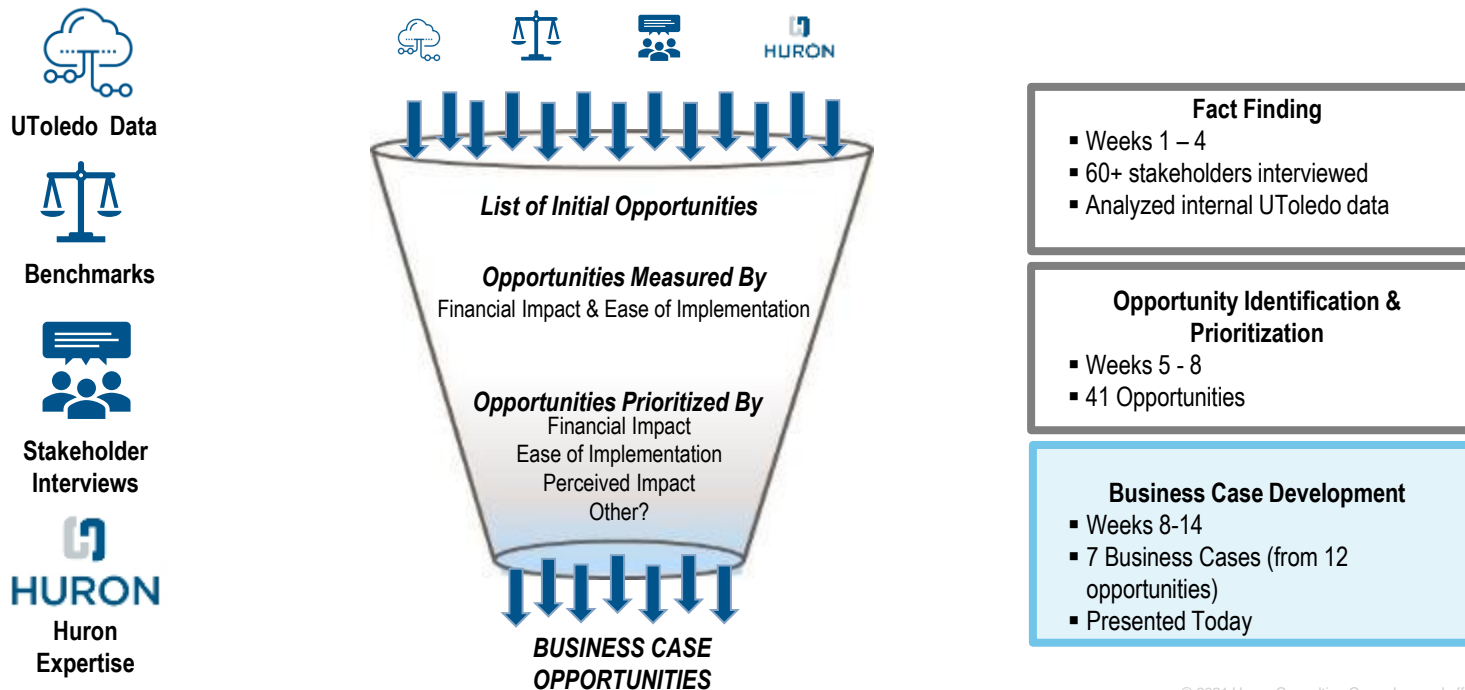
UToledo Data

Benchmarks

Stakeholder Interviews

HURON

Huron Expertise

HURON

List of Initial Opportunities

Opportunities Measured By
Financial Impact & Ease of Implementation

Opportunities Prioritized By
Financial Impact
Ease of Implementation
Perceived Impact
Other?

BUSINESS CASE OPPORTUNITIES

Fact Finding
▪ Weeks 1 – 4
▪ 60+ stakeholders interviewed
▪ Analyzed internal UToledo data

Opportunity Identification & Prioritization
▪ Weeks 5 - 8
▪ 41 Opportunities

Business Case Development
▪ Weeks 8-14
▪ 7 Business Cases (from 12 opportunities)
▪ Presented Today

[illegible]